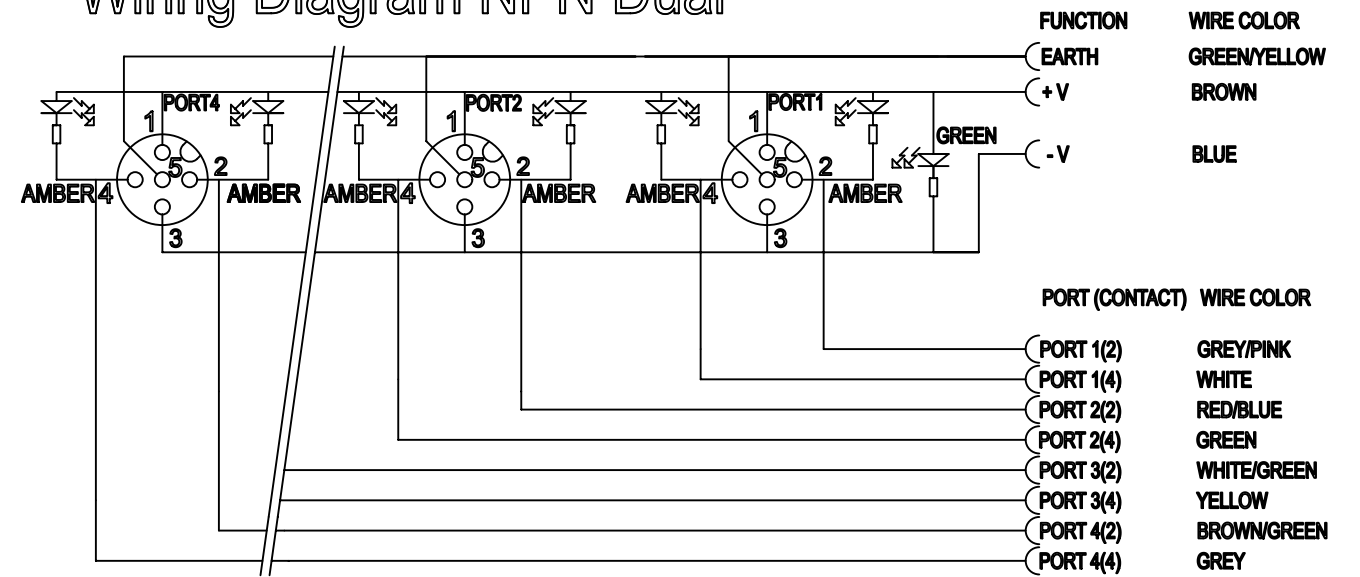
Wiring Diagram NPN Dual

| FUNCTION | WIRE COLOR |
|---|---|
| EARTH | GREEN/YELLOW |
| + V | BROWN |
| - V | BLUE |

PORT4
1
5
2
AMBER 4
AMBER
3

PORT2
1
5
2
AMBER 4
AMBER
3

PORT1
1
5
2
AMBER 4
AMBER
3

GREEN

| PORT (CONTACT) | WIRE COLOR |
|---|---|
| PORT 1(2) | GREY/PINK |
| PORT 1(4) | WHITE |
| PORT 2(2) | RED/BLUE |
| PORT 2(4) | GREEN |
| PORT 3(2) | WHITE/GREEN |
| PORT 3(4) | YELLOW |
| PORT 4(2) | BROWN/GREEN |
| PORT 4(4) | GREY |